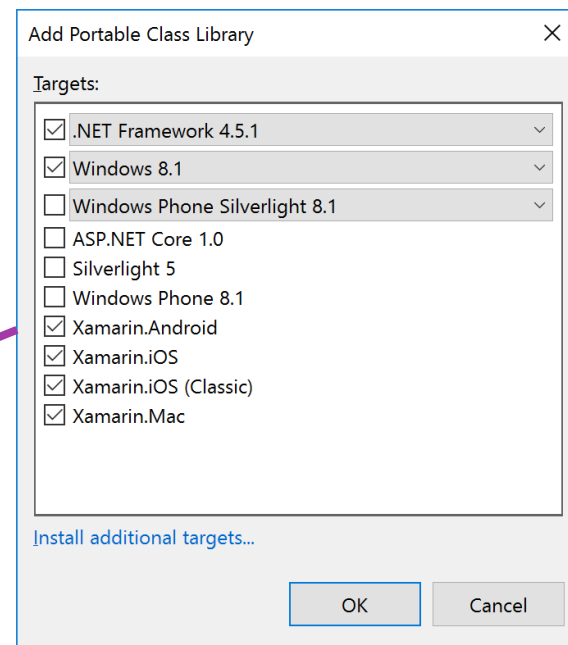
Add Portable Class Library

Targets:

.NET Framework 4.5.1
Windows 8.1
Windows Phone Silverlight 8.1
ASP.NET Core 1.0
Silverlight 5
Windows Phone 8.1
Xamarin.Android
Xamarin.iOS
Xamarin.iOS (Classic)
Xamarin.Mac

Install additional targets...

OK
Cancel